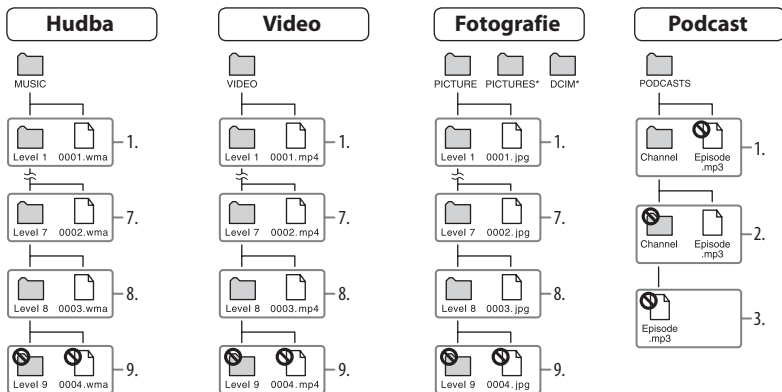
Hudba

MUSIC

Level 1 0001.wma 1.

Level 7 0002.wma 7.

Level 8 0003.wma 8.

Level 9 0004.wma 9.

Video

VIDEO

Level 1 0001.mp4 1.

Level 7 0002.mp4 7.

Level 8 0003.mp4 8.

Level 9 0004.mp4 9.

Fotografie

PICTURE PICTURES* DCIM*

Level 1 0001.jpg 1.

Level 7 0002.jpg 7.

Level 8 0003.jpg 8.

Level 9 0004.jpg 9.

Podcast

PODCASTS

Channel Episode .mp3 1.

Channel Episode .mp3 2.

Episode .mp3 3.